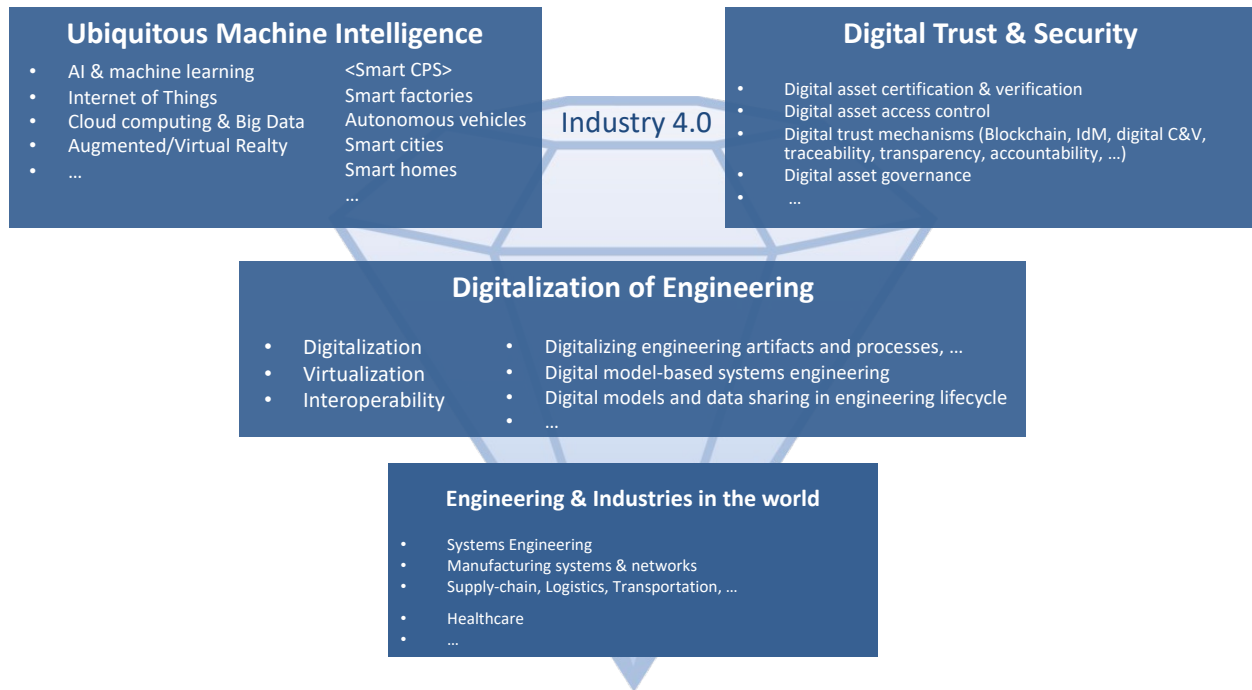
Ubiquitous Machine Intelligence

- AI & machine learning
- Internet of Things
- Cloud computing & Big Data
- Augmented/Virtual Realty
- …

<Smart CPS>
Smart factories
Autonomous vehicles
Smart cities
Smart homes
…

Industry 4.0

Digital Trust & Security

- Digital asset certification & verification
- Digital asset access control
- Digital trust mechanisms (Blockchain, IdM, digital C&V, traceability, transparency, accountability, …)
- Digital asset governance
- …

Digitalization of Engineering

- Digitalization
- Virtualization
- Interoperability

- Digitalizing engineering artifacts and processes, …
- Digital model-based systems engineering
- Digital models and data sharing in engineering lifecycle
- …

Engineering & Industries in the world

- Systems Engineering
- Manufacturing systems & networks
- Supply-chain, Logistics, Transportation, …
- Healthcare
- …